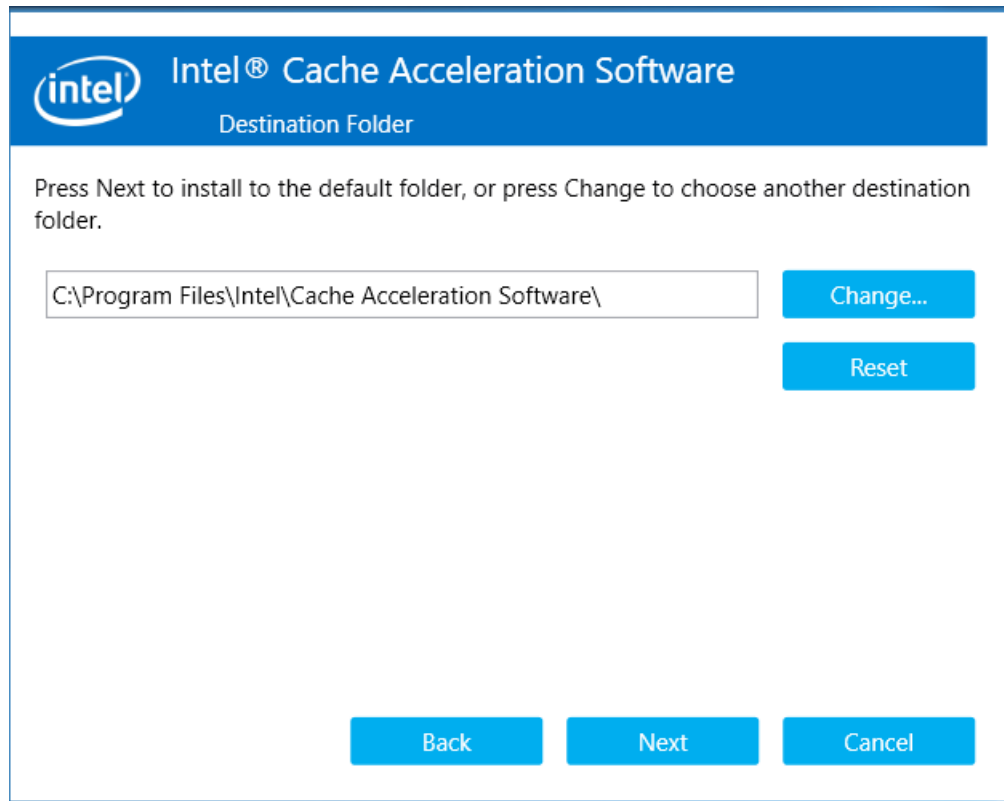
intel

Intel® Cache Acceleration Software

Destination Folder

Press Next to install to the default folder, or press Change to choose another destination folder.

C:\Program Files\Intel\Cache Acceleration Software\

Change...

Reset

Back

Next

Cancel